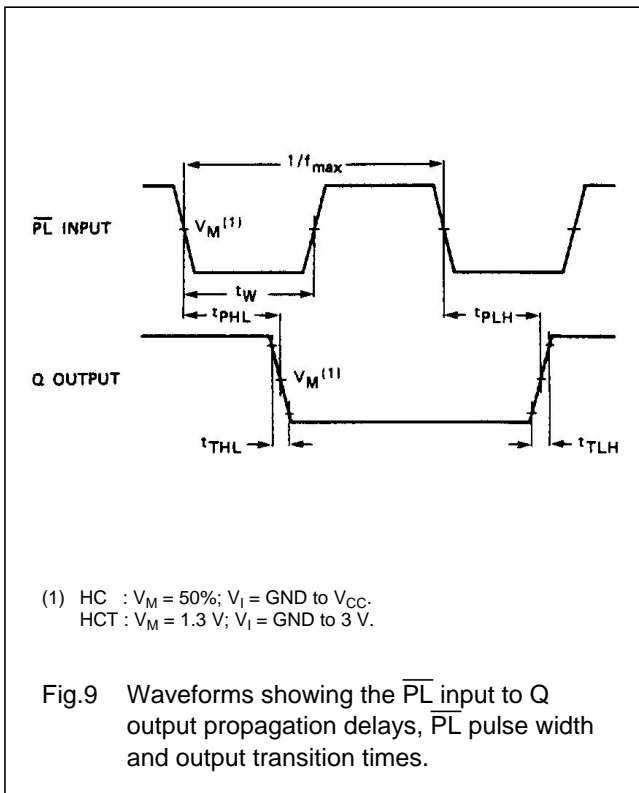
$1/f_{max}$

$\overline{PL}$ INPUT

$V_M{}^{(1)}$

$t_W$

$t_{PHL}$

$t_{PLH}$

Q OUTPUT

$V_M{}^{(1)}$

$t_{THL}$

$t_{TLH}$

(1) HC : $V_M$ = 50%; $V_I$ = GND to $V_{CC}$.
HCT : $V_M$ = 1.3 V; $V_I$ = GND to 3 V.

Fig.9 Waveforms showing the $\overline{PL}$ input to Q output propagation delays, $\overline{PL}$ pulse width and output transition times.